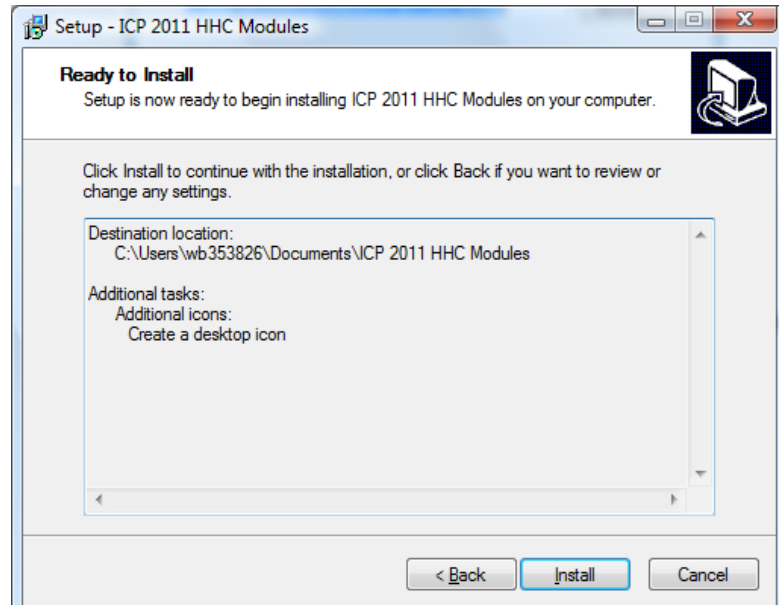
Setup - ICP 2011 HHC Modules

Ready to Install

Setup is now ready to begin installing ICP 2011 HHC Modules on your computer.

Click Install to continue with the installation, or click Back if you want to review or change any settings.

Destination location:
C:\Users\wb353826\Documents\ICP 2011 HHC Modules

Additional tasks:
Additional icons:
Create a desktop icon

< Back
Install
Cancel